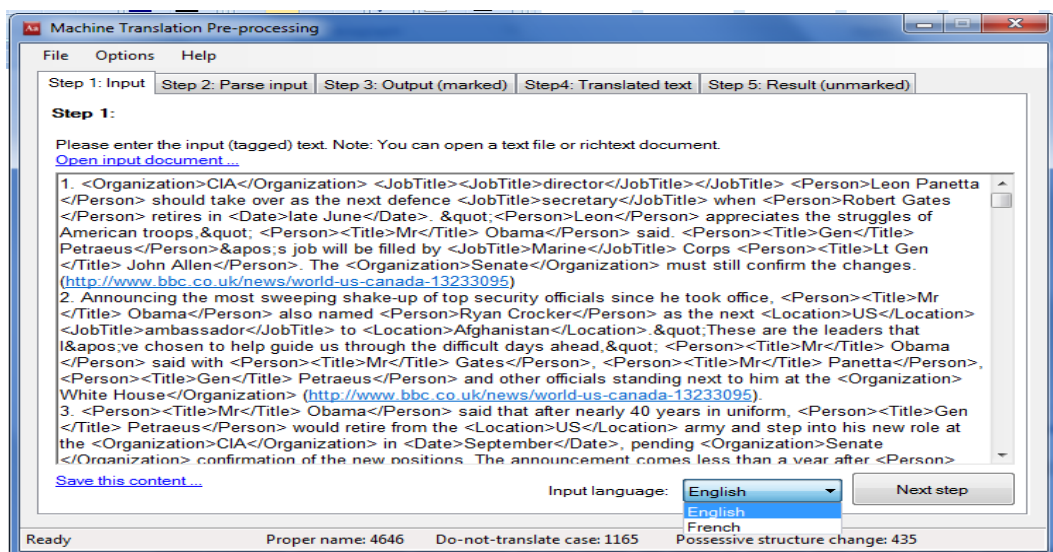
Machine Translation Pre-processing

File Options Help

Step 1: Input | Step 2: Parse input | Step 3: Output (marked) | Step4: Translated text | Step 5: Result (unmarked)

Step 1:

Please enter the input (tagged) text. Note: You can open a text file or richtext document.
Open input document ...

1. <Organization>CIA</Organization> <JobTitle><JobTitle>director</JobTitle></JobTitle> <Person>Leon Panetta </Person> should take over as the next defence <JobTitle>secretary</JobTitle> when <Person>Robert Gates </Person> retires in <Date>late June</Date>. &quot;<Person>Leon</Person> appreciates the struggles of American troops,&quot; <Person><Title>Mr</Title> Obama</Person> said. <Person><Title>Gen</Title> Petraeus</Person>&apos;s job will be filled by <JobTitle>Marine</JobTitle> Corps <Person><Title>Lt Gen </Title> John Allen</Person>. The <Organization>Senate</Organization> must still confirm the changes. (http://www.bbc.co.uk/news/world-us-canada-13233095)
2. Announcing the most sweeping shake-up of top security officials since he took office, <Person><Title>Mr </Title> Obama</Person> also named <Person>Ryan Crocker</Person> as the next <Location>US</Location> <JobTitle>ambassador</JobTitle> to <Location>Afghanistan</Location>.&quot;These are the leaders that I&apos;ve chosen to help guide us through the difficult days ahead,&quot; <Person><Title>Mr</Title> Obama </Person> said with <Person><Title>Mr</Title> Gates</Person>, <Person><Title>Mr</Title> Panetta</Person>, <Person><Title>Gen</Title> Petraeus</Person> and other officials standing next to him at the <Organization> White House</Organization> (http://www.bbc.co.uk/news/world-us-canada-13233095).
3. <Person><Title>Mr</Title> Obama</Person> said that after nearly 40 years in uniform, <Person><Title>Gen </Title> Petraeus</Person> would retire from the <Location>US</Location> army and step into his new role at the <Organization>CIA</Organization> in <Date>September</Date>, pending <Organization>Senate </Organization> confirmation of the new positions. The announcement comes less than a year after <Person>

Save this content ...

Input language: English
English
French

Next step

Ready Proper name: 4646 Do-not-translate case: 1165 Possessive structure change: 435